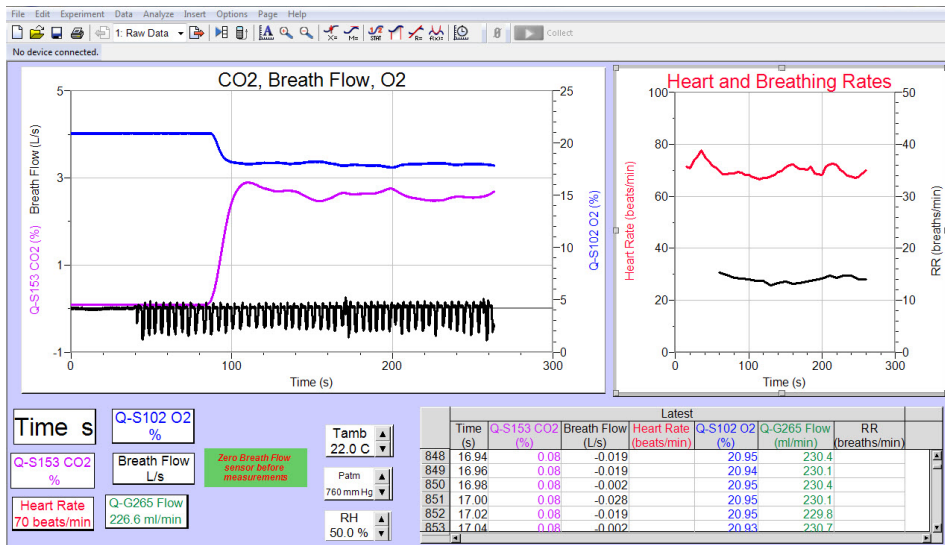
File Edit Experiment Data Analyze Insert Options Page Help

1: Raw Data

Collect

No device connected.

CO2, Breath Flow, O2

Breath Flow (L/s)

Q-S153 CO2 (%)

Q-S102 O2 (%)

5
3
1
-1
25
20
15
10
5
0
0
100
200
300
Time (s)

Heart and Breathing Rates

Heart Rate (beats/min)

RR (breaths/min)

100
80
60
40
20
0
50
40
30
20
10
0
0
100
200
300
Time (s)

Time s

Q-S102 O2 %

Q-S153 CO2 %

Breath Flow L/s

Zero Breath Flow sensor before measurements

Heart Rate 70 beats/min

Q-G265 Flow 226.6 ml/min

Tamb 22.0 C

Patm 760 mm Hg

RH 50.0 %

| | Latest | | | | | | |
|---|---|---|---|---|---|---|---|
| | Time (s) | Q-S153 CO2 (%) | Breath Flow (L/s) | Heart Rate (beats/min) | Q-S102 O2 (%) | Q-G265 Flow (ml/min) | RR (breaths/min) |
| 848 | 16.94 | 0.08 | -0.019 | | 20.95 | 230.4 | |
| 849 | 16.96 | 0.08 | -0.019 | | 20.94 | 230.1 | |
| 850 | 16.98 | 0.08 | -0.002 | | 20.95 | 230.4 | |
| 851 | 17.00 | 0.08 | -0.028 | | 20.95 | 230.1 | |
| 852 | 17.02 | 0.08 | -0.019 | | 20.95 | 229.8 | |
| 853 | 17.04 | 0.08 | -0.002 | | 20.93 | 230.7 | |